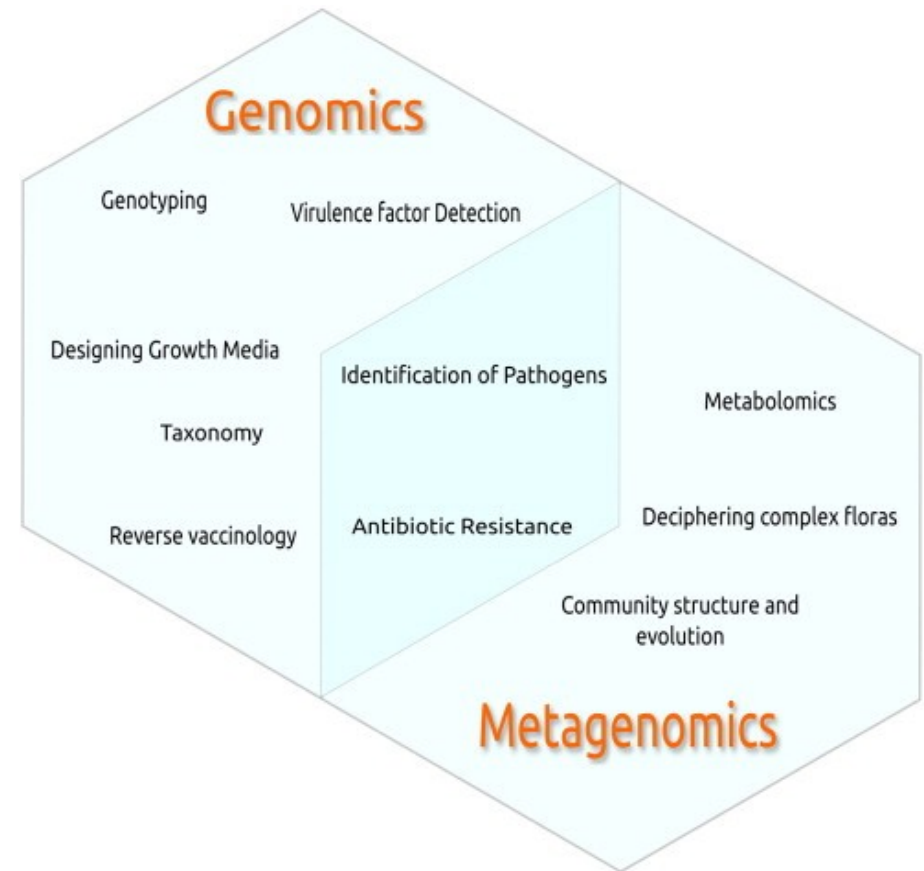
Genomics

Genotyping

Virulence factor Detection

Designing Growth Media

Identification of Pathogens

Metabolomics

Taxonomy

Reverse vaccinology

Antibiotic Resistance

Deciphering complex floras

Community structure and evolution

Metagenomics